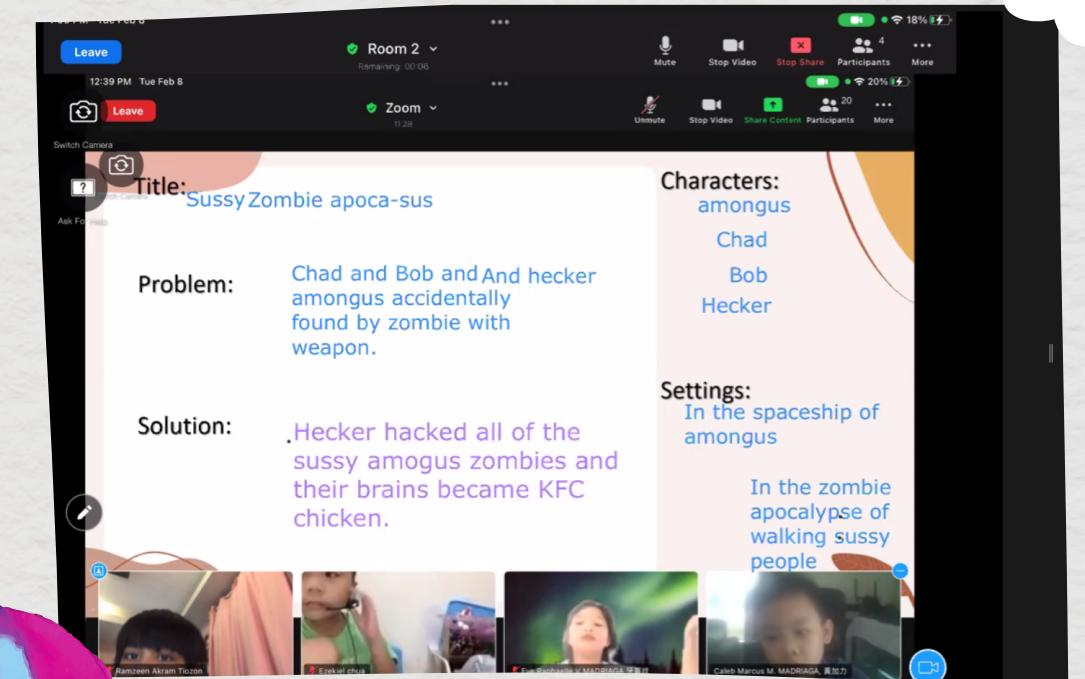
Leave

Room 2
Remaining: 00:06

18%

Mute
Stop Video
Stop Share
Participants 4
More

12:39 PM Tue Feb 8

Leave

Zoom
11:28

20%

Unmute
Stop Video
Share Content
Participants 20
More

Switch Camera

Ask For Help

Title: Sussy Zombie apoca-sus

Problem: Chad and Bob and And hecker amongus accidentally found by zombie with weapon.

Solution: Hecker hacked all of the sussy amogus zombies and their brains became KFC chicken.

Characters:
amongus
Chad
Bob
Hecker

Settings:
In the spaceship of amongus

In the zombie apocalypse of walking sussy people

Ramzeen Akram Tiozon
Ezekiel chua
Eve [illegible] MADRIAGA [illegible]
Caleb Marcus M. MADRIAGA, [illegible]